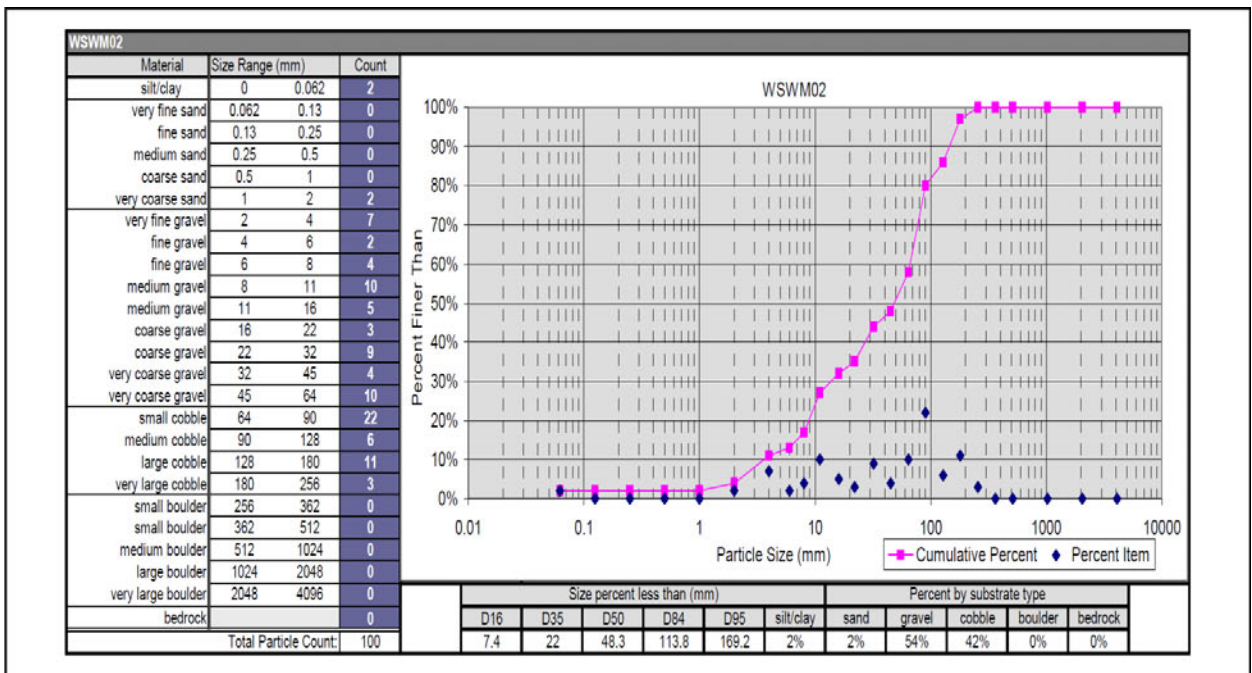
WSWM02

| Material | Size Range (mm) | | Count |
|---|---|---|---|
| silt/clay | 0 | 0.062 | 2 |
| very fine sand | 0.062 | 0.13 | 0 |
| fine sand | 0.13 | 0.25 | 0 |
| medium sand | 0.25 | 0.5 | 0 |
| coarse sand | 0.5 | 1 | 0 |
| very coarse sand | 1 | 2 | 2 |
| very fine gravel | 2 | 4 | 7 |
| fine gravel | 4 | 6 | 2 |
| fine gravel | 6 | 8 | 4 |
| medium gravel | 8 | 11 | 10 |
| medium gravel | 11 | 16 | 5 |
| coarse gravel | 16 | 22 | 3 |
| coarse gravel | 22 | 32 | 9 |
| very coarse gravel | 32 | 45 | 4 |
| very coarse gravel | 45 | 64 | 10 |
| small cobble | 64 | 90 | 22 |
| medium cobble | 90 | 128 | 6 |
| large cobble | 128 | 180 | 11 |
| very large cobble | 180 | 256 | 3 |
| small boulder | 256 | 362 | 0 |
| small boulder | 362 | 512 | 0 |
| medium boulder | 512 | 1024 | 0 |
| large boulder | 1024 | 2048 | 0 |
| very large boulder | 2048 | 4096 | 0 |
| bedrock | | | 0 |
| Total Particle Count: | | | 100 |

WSWM02

100%
90%
80%
70%
60%
50%
40%
30%
20%
10%
0%
Percent Finer Than

0.01 0.1 1 10 100 1000 10000
Particle Size (mm)

Cumulative Percent   Percent Item

| Size percent less than (mm) | | | | | | Percent by substrate type | | | | |
|---|---|---|---|---|---|---|---|---|---|---|
| D16 | D35 | D50 | D84 | D95 | silt/clay | sand | gravel | cobble | boulder | bedrock |
| 7.4 | 22 | 48.3 | 113.8 | 169.2 | 2% | 2% | 54% | 42% | 0% | 0% |